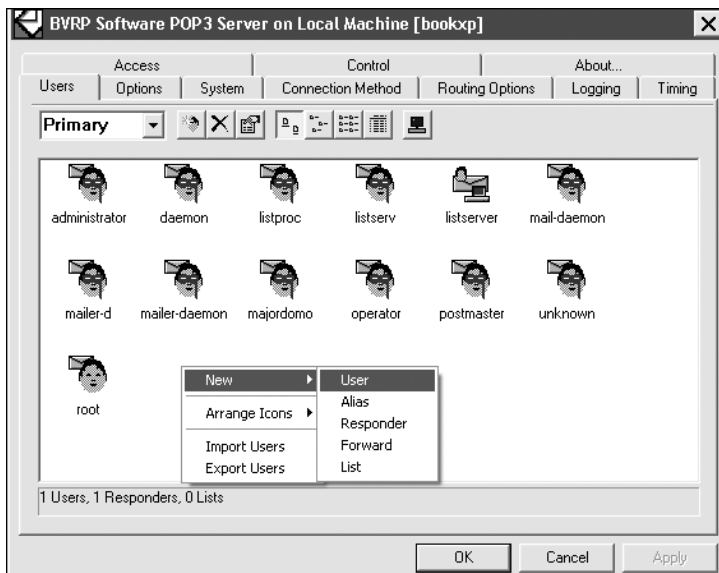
BVRP Software POP3 Server on Local Machine [bookxp]

Access | Control | About...
Users | Options | System | Connection Method | Routing Options | Logging | Timing

Primary

administrator daemon listproc listserv listserver mail-daemon

mailer-d mailer-daemon majordomo operator postmaster unknown

root

New
Arrange Icons
Import Users
Export Users

User
Alias
Responder
Forward
List

1 Users, 1 Responders, 0 Lists

OK Cancel Apply